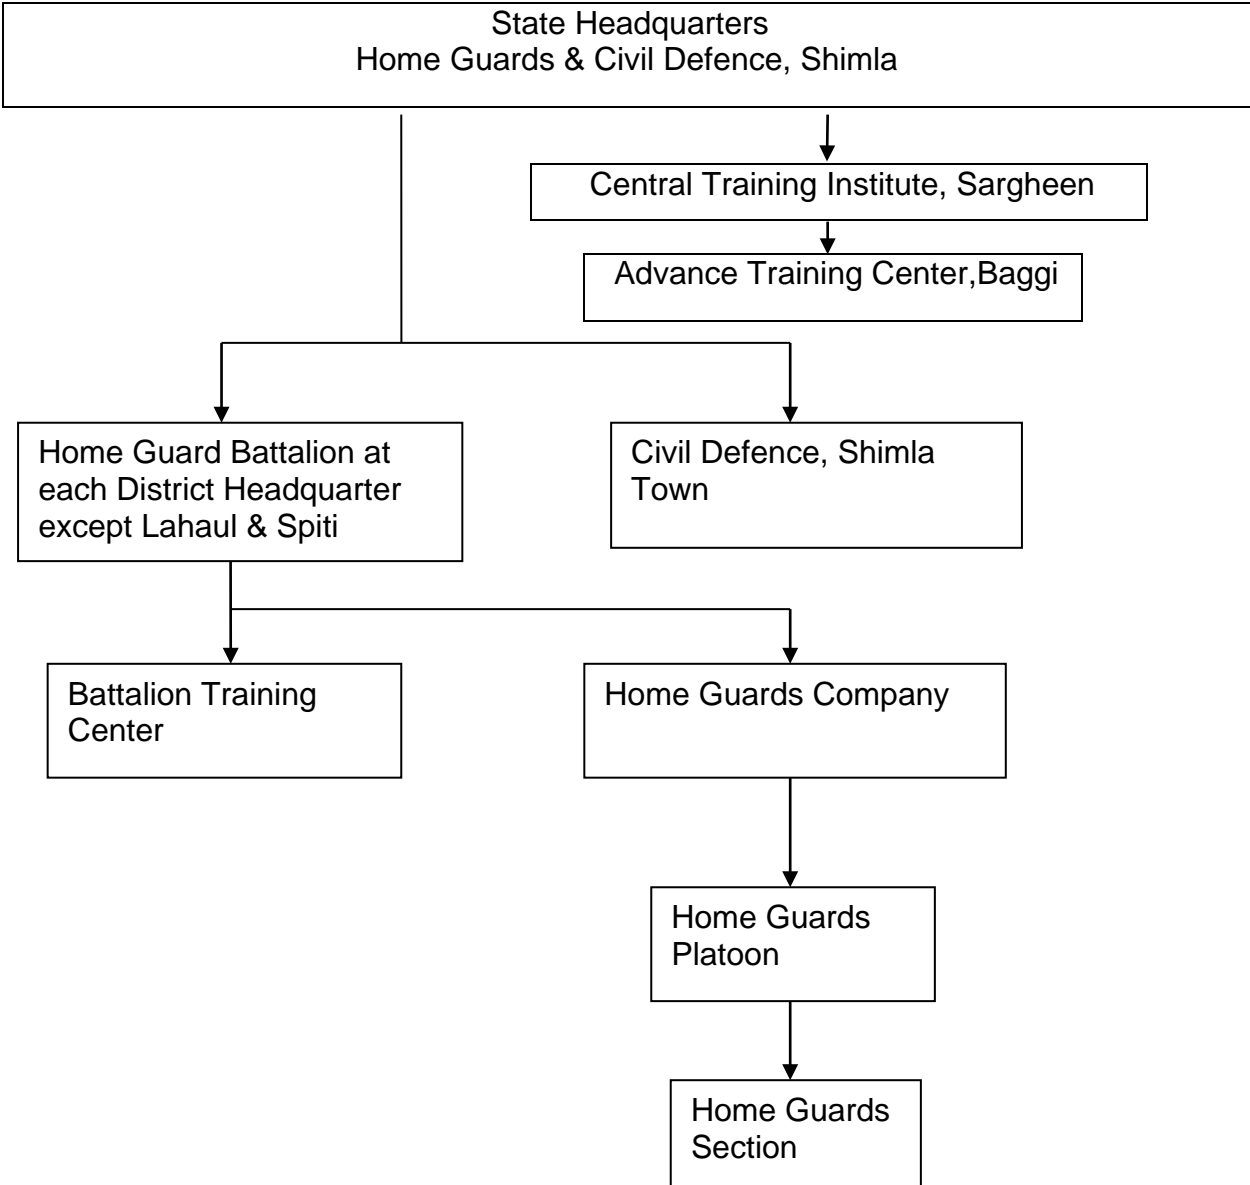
State Headquarters
Home Guards & Civil Defence, Shimla

Central Training Institute, Sargheen

Advance Training Center,Baggi

Home Guard Battalion at each District Headquarter except Lahaul & Spiti

Civil Defence, Shimla Town

Battalion Training Center

Home Guards Company

Home Guards Platoon

Home Guards Section